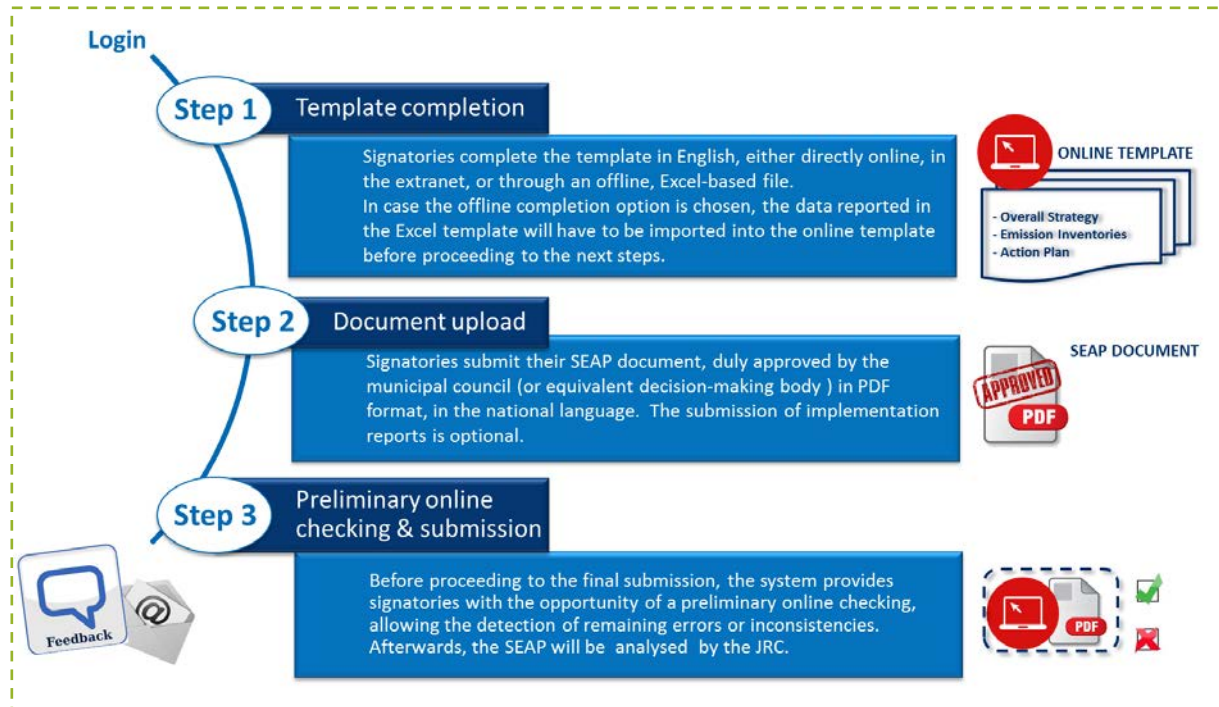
Login

Step 1 Template completion

Signatories complete the template in English, either directly online, in the extranet, or through an offline, Excel-based file.
In case the offline completion option is chosen, the data reported in the Excel template will have to be imported into the online template before proceeding to the next steps.

ONLINE TEMPLATE

- Overall Strategy
- Emission Inventories
- Action Plan

Step 2 Document upload

Signatories submit their SEAP document, duly approved by the municipal council (or equivalent decision-making body ) in PDF format, in the national language. The submission of implementation reports is optional.

SEAP DOCUMENT

APPROVED

PDF

Step 3 Preliminary online checking & submission

Feedback

@

Before proceeding to the final submission, the system provides signatories with the opportunity of a preliminary online checking, allowing the detection of remaining errors or inconsistencies. Afterwards, the SEAP will be analysed by the JRC.

PDF